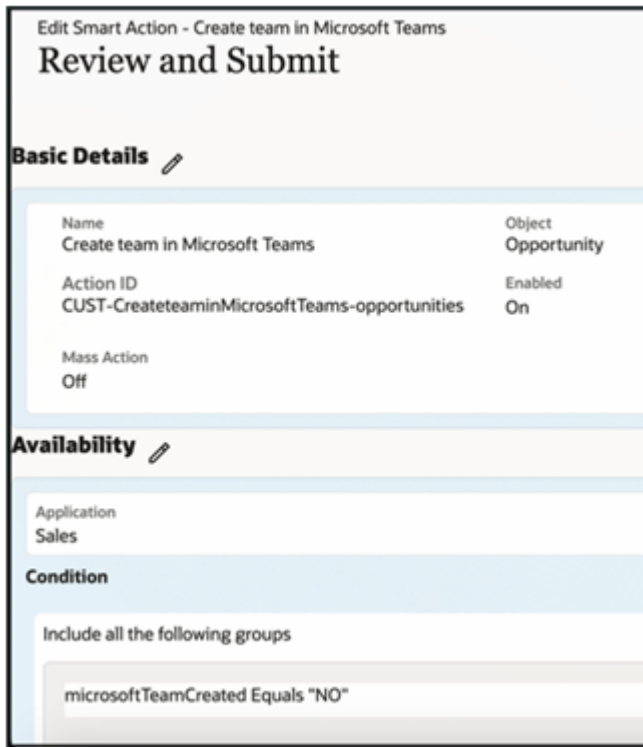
Edit Smart Action - Create team in Microsoft Teams
Review and Submit

Basic Details

Name
Create team in Microsoft Teams

Object
Opportunity

Action ID
CUST-CreateteaminMicrosoftTeams-opportunities

Enabled
On

Mass Action
Off

Availability

Application
Sales

Condition

Include all the following groups

microsoftTeamCreated Equals "NO"